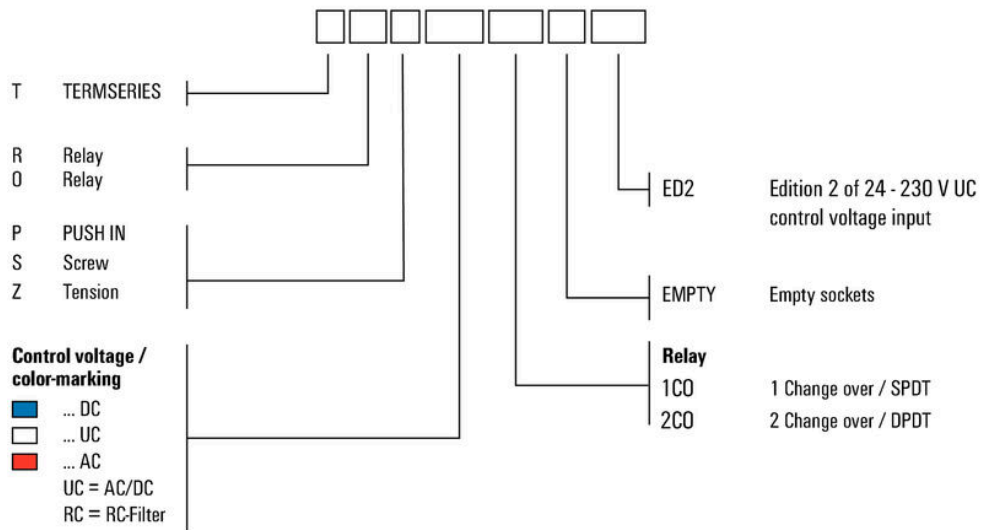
T TERMSERIES

R Relay
O Relay

P PUSH IN
S Screw
Z Tension

**Control voltage / color-marking**
... DC
... UC
... AC
UC = AC/DC
RC = RC-Filter

ED2 Edition 2 of 24 - 230 V UC control voltage input

EMPTY Empty sockets

**Relay**
1CO 1 Change over / SPDT
2CO 2 Change over / DPDT